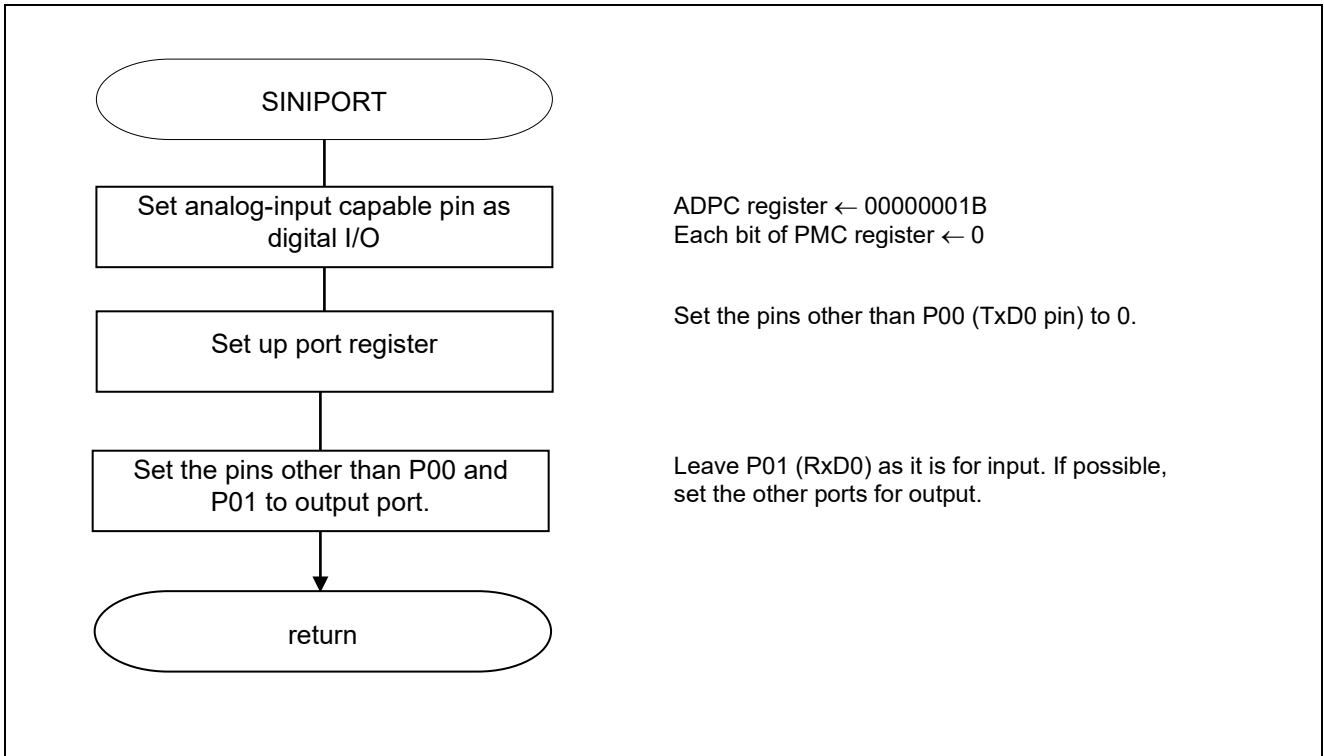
SINIPORT

Set analog-input capable pin as digital I/O

ADPC register ← 00000001B
Each bit of PMC register ← 0

Set up port register

Set the pins other than P00 (TxD0 pin) to 0.

Set the pins other than P00 and P01 to output port.

Leave P01 (RxD0) as it is for input. If possible, set the other ports for output.

return